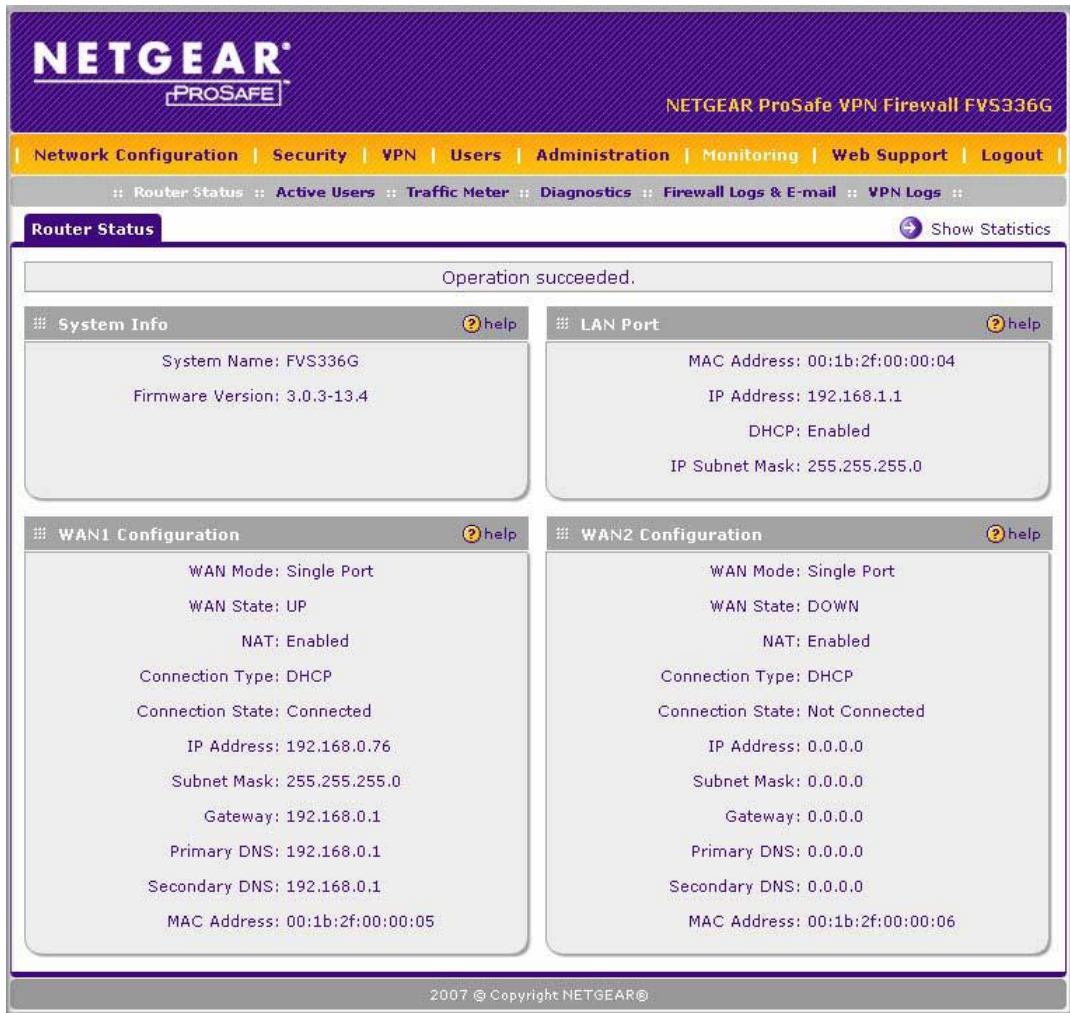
NETGEAR®
PROSAFE™

NETGEAR ProSafe VPN Firewall FVS336G

| Network Configuration | Security | VPN | Users | Administration | Monitoring | Web Support | Logout |

:: Router Status :: Active Users :: Traffic Meter :: Diagnostics :: Firewall Logs & E-mail :: VPN Logs ::

Router Status

Show Statistics

Operation succeeded.

System Info ?help

System Name: FVS336G

Firmware Version: 3.0.3-13.4

LAN Port ?help

MAC Address: 00:1b:2f:00:00:04

IP Address: 192.168.1.1

DHCP: Enabled

IP Subnet Mask: 255.255.255.0

WAN1 Configuration ?help

WAN Mode: Single Port

WAN State: UP

NAT: Enabled

Connection Type: DHCP

Connection State: Connected

IP Address: 192.168.0.76

Subnet Mask: 255.255.255.0

Gateway: 192.168.0.1

Primary DNS: 192.168.0.1

Secondary DNS: 192.168.0.1

MAC Address: 00:1b:2f:00:00:05

WAN2 Configuration ?help

WAN Mode: Single Port

WAN State: DOWN

NAT: Enabled

Connection Type: DHCP

Connection State: Not Connected

IP Address: 0.0.0.0

Subnet Mask: 0.0.0.0

Gateway: 0.0.0.0

Primary DNS: 0.0.0.0

Secondary DNS: 0.0.0.0

MAC Address: 00:1b:2f:00:00:06

2007 © Copyright NETGEAR®